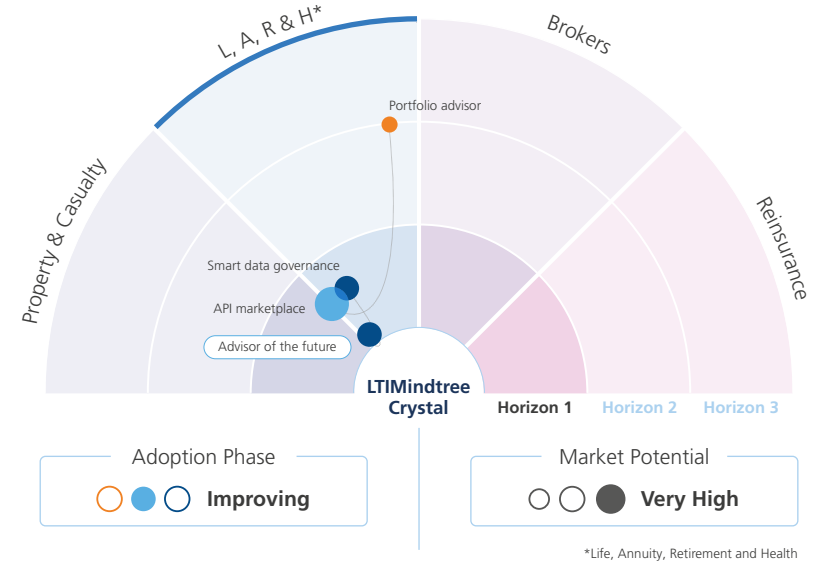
Property & Casualty

L, A, R & H*

Brokers

Reinsurance

Portfolio advisor

Smart data governance

API marketplace

Advisor of the future

LTIMindtree Crystal

Horizon 1

Horizon 2

Horizon 3

Adoption Phase

Improving

Market Potential

Very High

*Life, Annuity, Retirement and Health